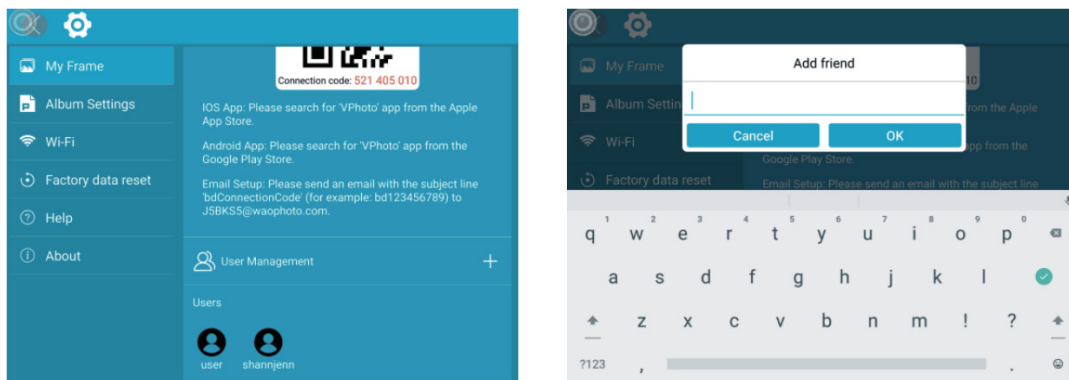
My Frame

Album Settings

Wi-Fi

Factory data reset

Help

About

Connection code: 521 405 010

IOS App: Please search for 'VPhoto' app from the Apple App Store.

Android App: Please search for 'VPhoto' app from the Google Play Store.

Email Setup: Please send an email with the subject line 'bdConnectionCode' (for example: bd123456789) to J5BKS5@waophoto.com.

User Management

+

Users

user shannjenn

My Frame

Album Settin

Wi-Fi

Factory data reset

010

from the Apple

from the

Google Play Store.

Email Setup: Please send an email with the subject line

Add friend

Cancel OK

q w e r t y u i o p

a s d f g h j k l

z x c v b n m ! ?

?123

1 2 3 4 5 6 7 8 9 0